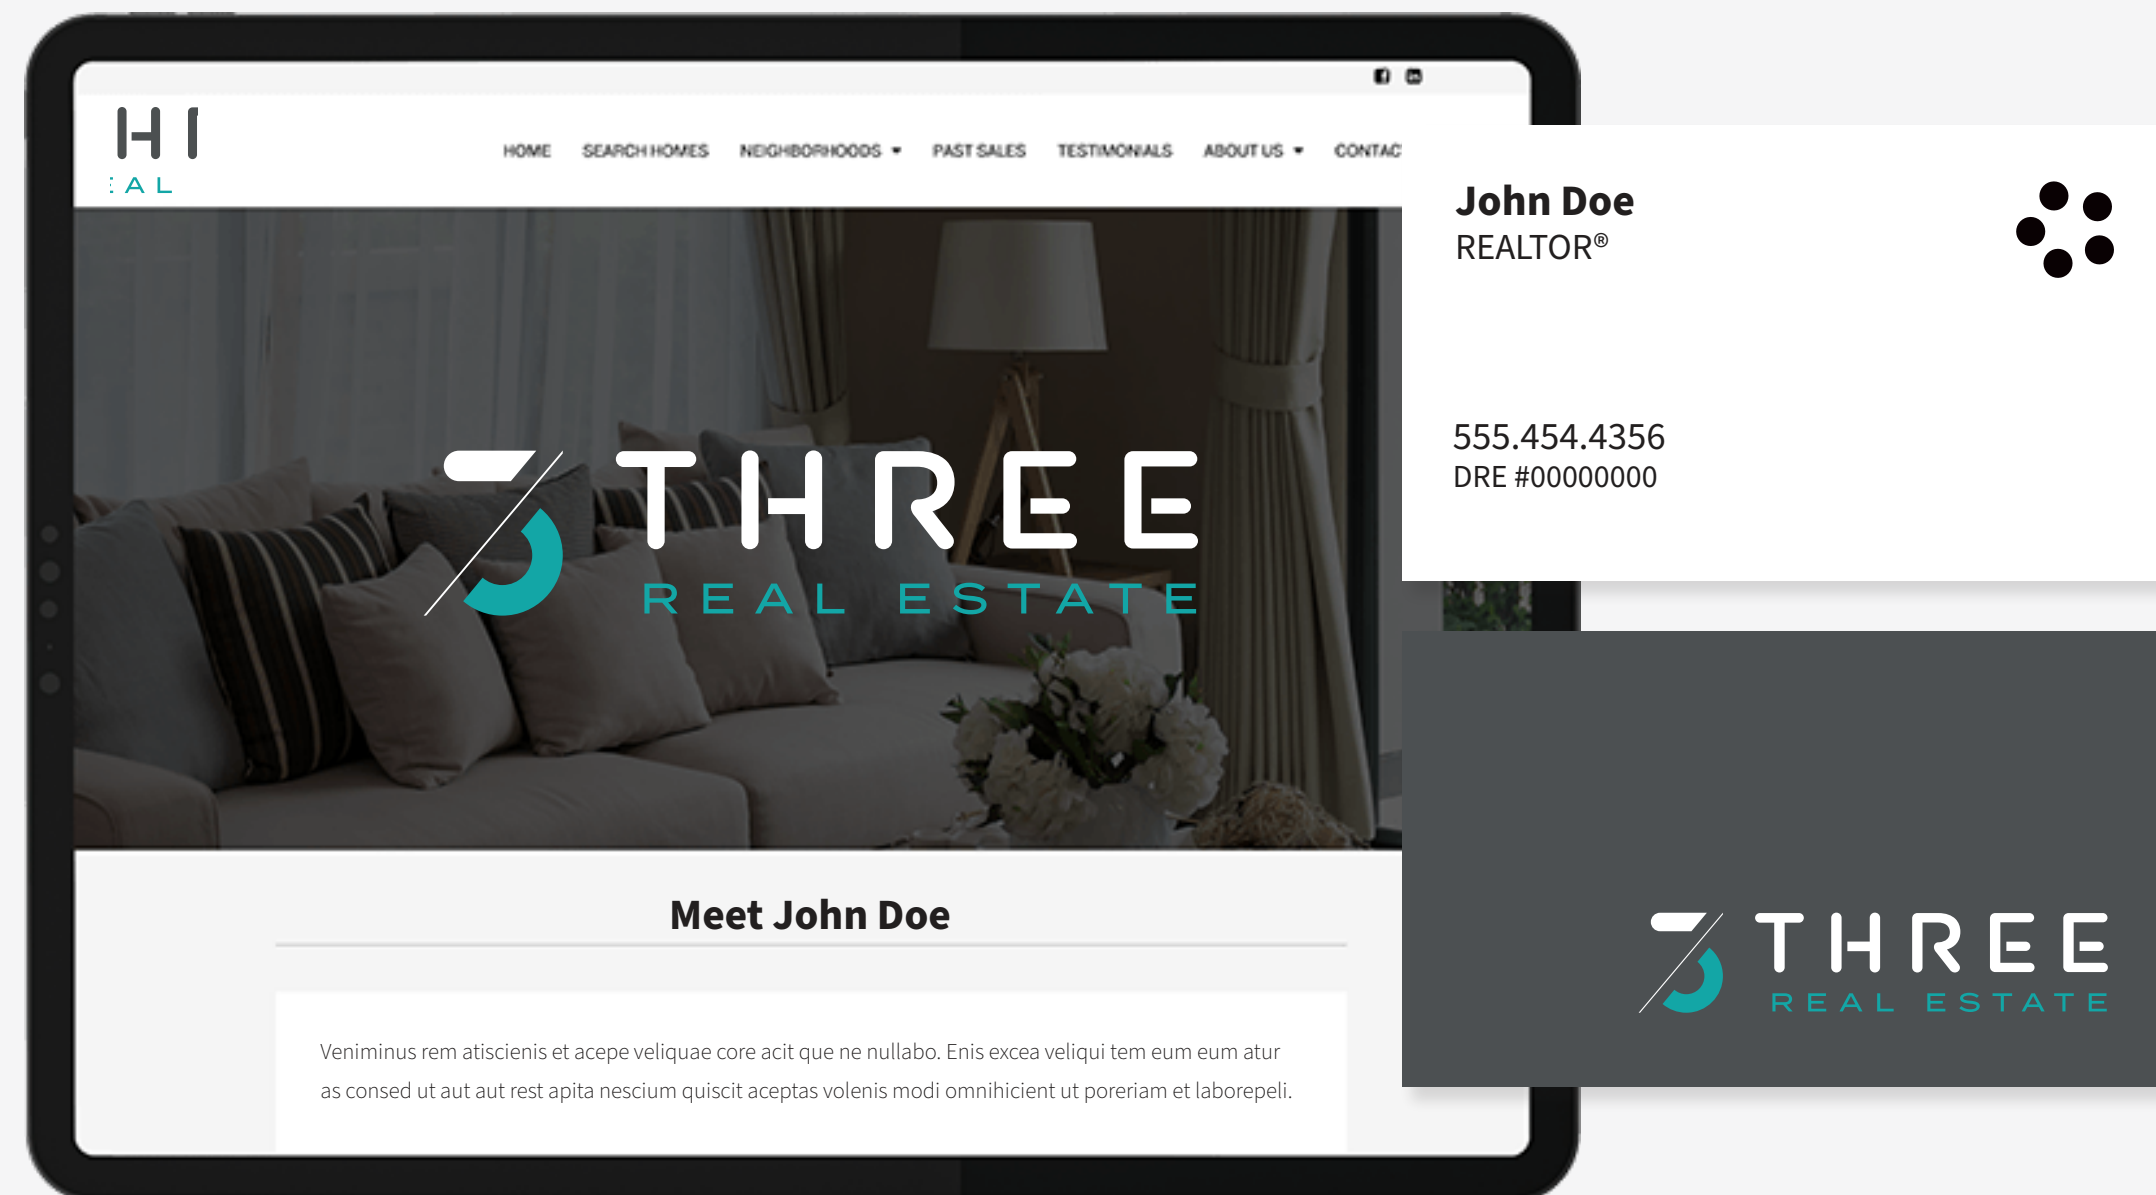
H I
AL

HOME SEARCH HOMES NEIGHBORHOODS ▾ PAST SALES TESTIMONIALS ABOUT US ▾ CONTAC

THREE
REAL ESTATE

Meet John Doe

Veniminus rem atiscienis et acepe veliquae core acit que ne nullabo. Enis excea veliqui tem eum eum atur as consed ut aut aut rest apita nescium quiscit aceptas volenis modi omnihicient ut poreriam et laborepeli.

John Doe
REALTOR®

555.454.4356
DRE #00000000

THREE
REAL ESTATE